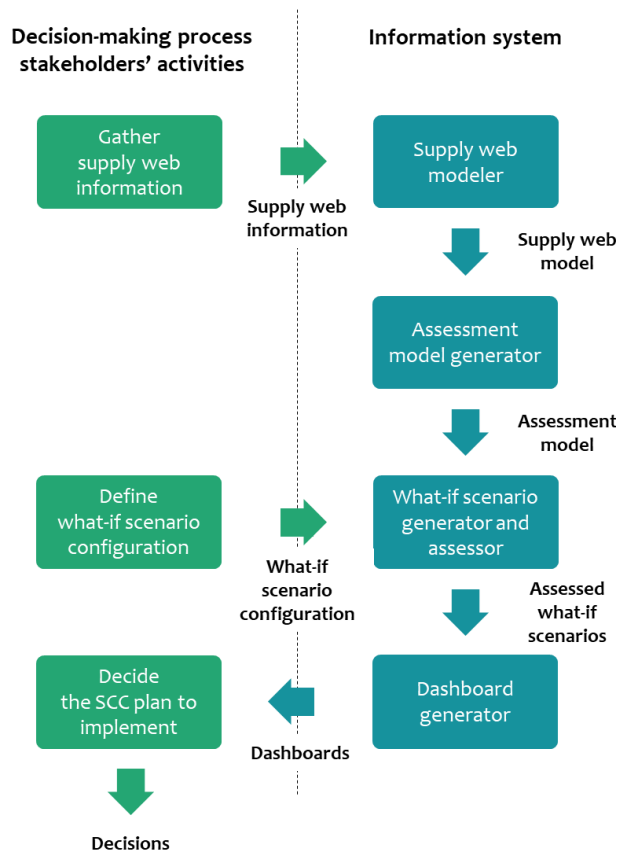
Decision-making process stakeholders' activities

Information system

Gather supply web information

Supply web information

Supply web modeler

Supply web model

Assessment model generator

Assessment model

Define what-if scenario configuration

What-if scenario configuration

What-if scenario generator and assessor

Assessed what-if scenarios

Decide the SCC plan to implement

Dashboards

Dashboard generator

Decisions